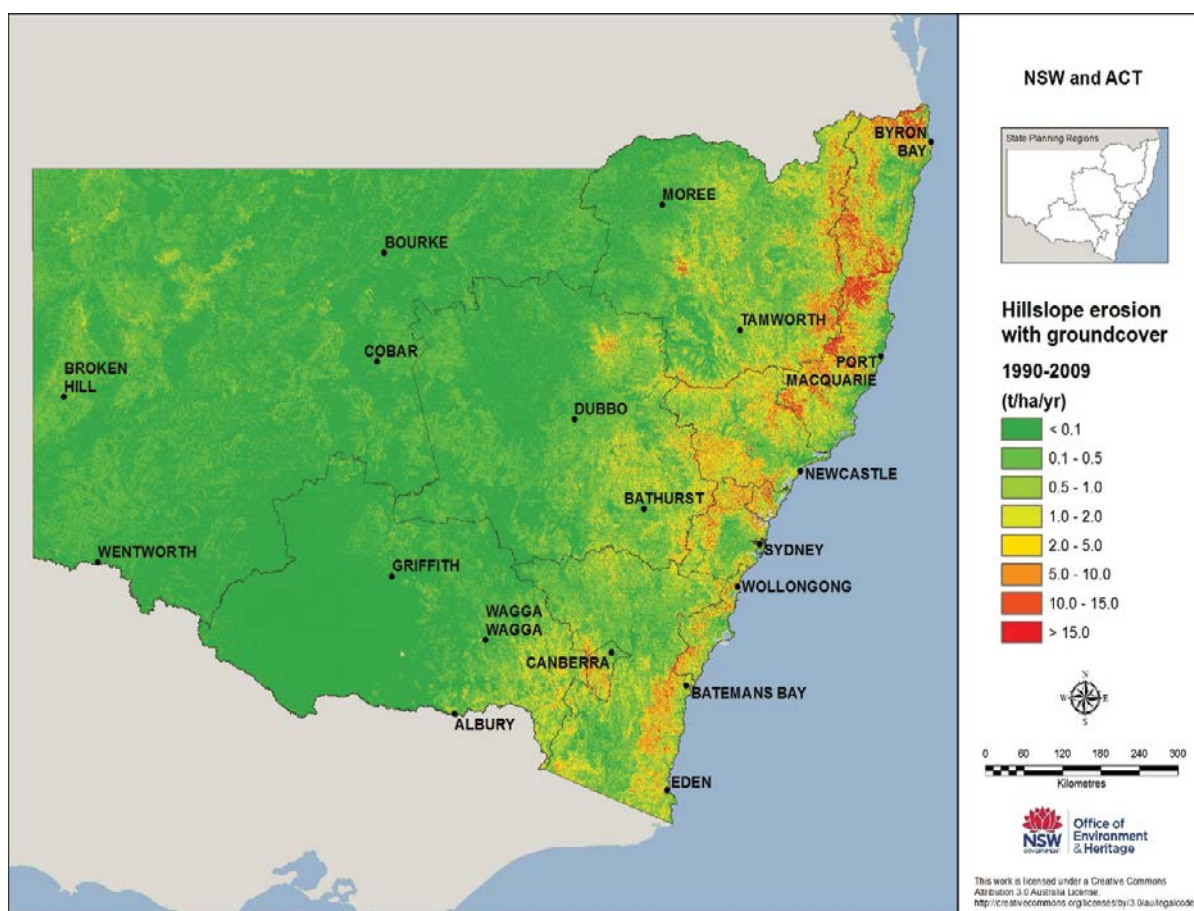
BYRON BAY

MOREE

BOURKE

TAMWORTH

PORT MACQUARIE

COBAR

BROKEN HILL

DUBBO

NEWCASTLE

BATHURST

SYDNEY

WENTWORTH

GRIFFITH

WOLLONGONG

WAGGA WAGGA

CANBERRA

BATEMANS BAY

ALBURY

EDEN

NSW and ACT

State Planning Regions

Hillslope erosion with groundcover

1990-2009

(t/ha/yr)

| |
|---|
| < 0.1 |
| 0.1 - 0.5 |
| 0.5 - 1.0 |
| 1.0 - 2.0 |
| 2.0 - 5.0 |
| 5.0 - 10.0 |
| 10.0 - 15.0 |
| > 15.0 |

N
W E
S

0 60 120 180 240 300

Kilometres

NSW GOVERNMENT

Office of Environment & Heritage

This work is licensed under a Creative Commons Attribution 3.0 Australia License: http://creativecommons.org/licenses/by/3.0/au/legalcode